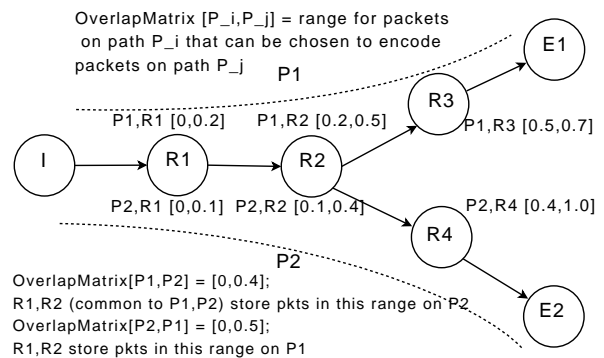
OverlapMatrix [P_i,P_j] = range for packets on path P_i that can be chosen to encode packets on path P_j

P1

E1

R3

P1,R1 [0,0.2]

P1,R2 [0.2,0.5]

P1,R3 [0.5,0.7]

I

R1

R2

P2,R1 [0,0.1]

P2,R2 [0.1,0.4]

P2,R4 [0.4,1.0]

R4

P2

OverlapMatrix[P1,P2] = [0,0.4];
R1,R2 (common to P1,P2) store pkts in this range on P2
OverlapMatrix[P2,P1] = [0,0.5];
R1,R2 store pkts in this range on P1

E2